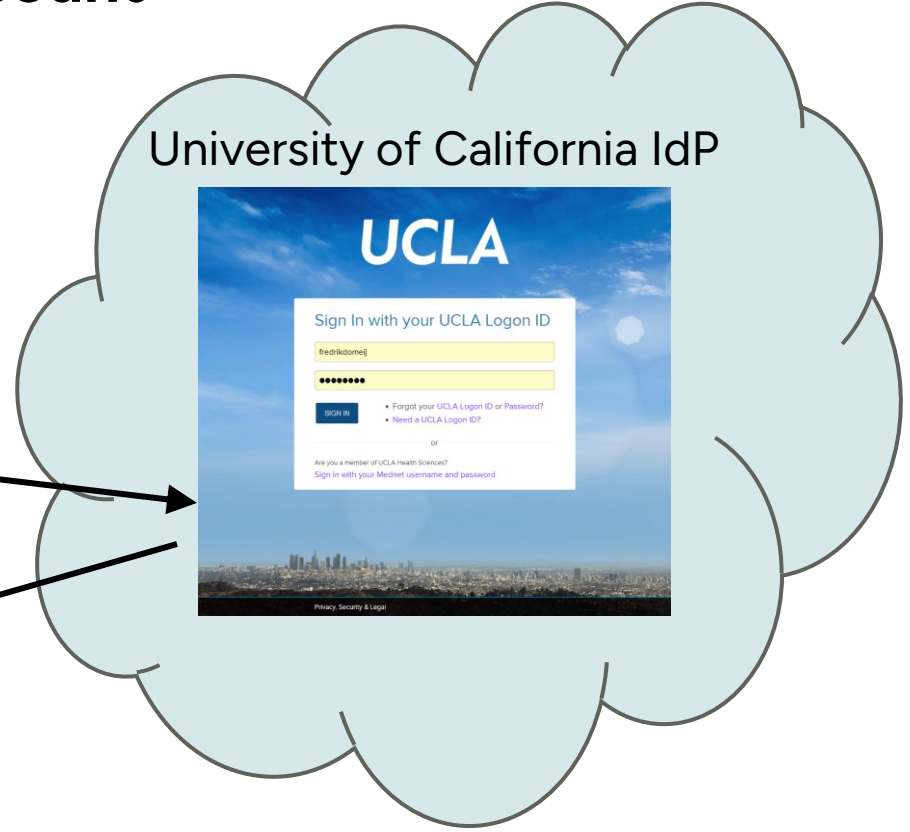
University of California IdP

UCLA

Sign In with your UCLA Logon ID

fredrikdomeij

••••••••

SIGN IN

• Forgot your UCLA Logon ID or Password?
• Need a UCLA Logon ID?

or

Are you a member of UCLA Health Sciences?
Sign in with your Mednet username and password

Privacy, Security & Legal